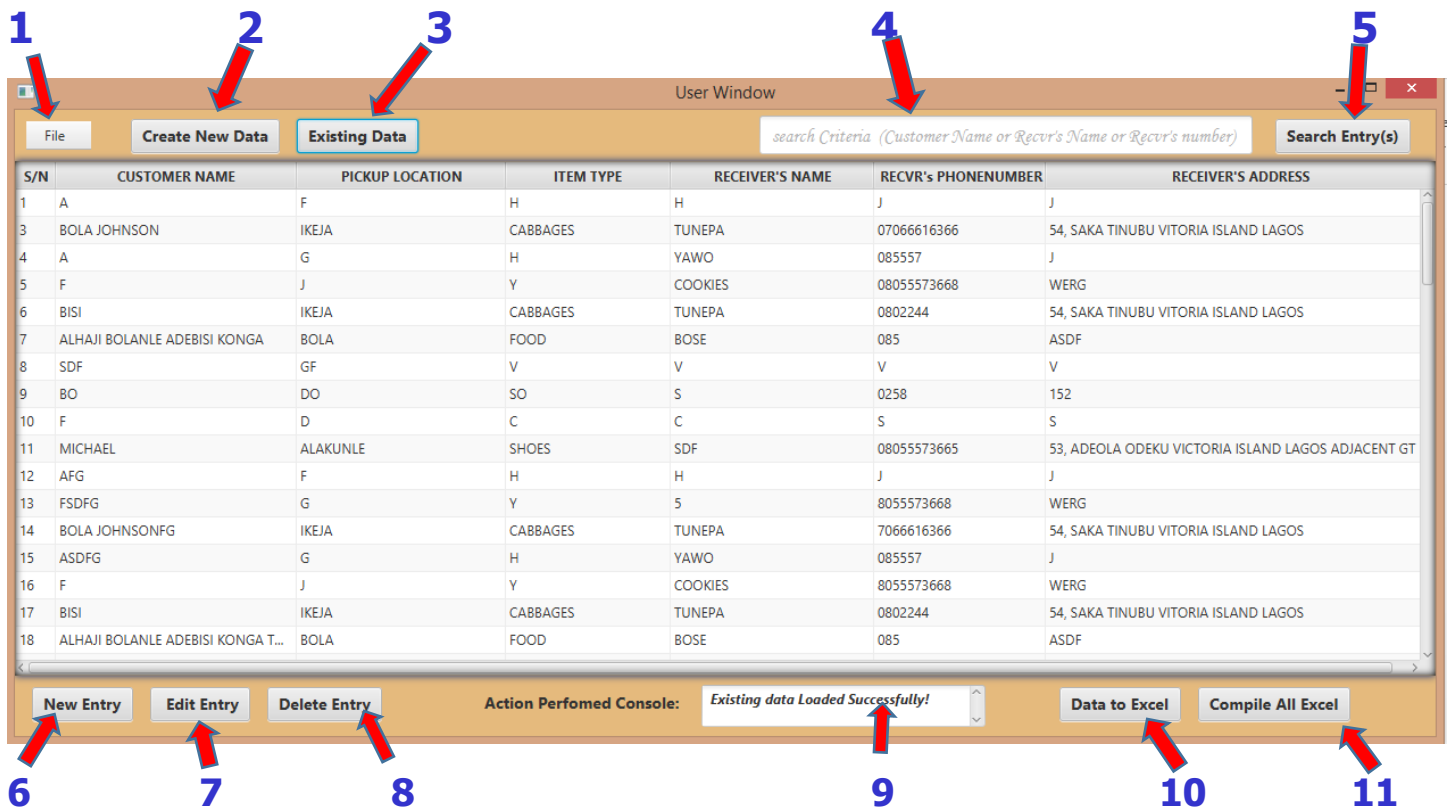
1 2 3 4 5

User Window

File Create New Data Existing Data search Criteria (Customer Name or Recvr's Name or Recvr's number) Search Entry(s)

| S/N | CUSTOMER NAME | PICKUP LOCATION | ITEM TYPE | RECEIVER'S NAME | RECVR's PHONENUMBER | RECEIVER'S ADDRESS |
|---|---|---|---|---|---|---|
| 1 | A | F | H | H | J | J |
| 3 | BOLA JOHNSON | IKEJA | CABBAGES | TUNEPA | 07066616366 | 54, SAKA TINUBU VITORIA ISLAND LAGOS |
| 4 | A | G | H | YAWO | 085557 | J |
| 5 | F | J | Y | COOKIES | 08055573668 | WERG |
| 6 | BISI | IKEJA | CABBAGES | TUNEPA | 0802244 | 54, SAKA TINUBU VITORIA ISLAND LAGOS |
| 7 | ALHAJI BOLANLE ADEBISI KONGA | BOLA | FOOD | BOSE | 085 | ASDF |
| 8 | SDF | GF | V | V | V | V |
| 9 | BO | DO | SO | S | 0258 | 152 |
| 10 | F | D | C | C | S | S |
| 11 | MICHAEL | ALAKUNLE | SHOES | SDF | 08055573665 | 53, ADEOLA ODEKU VICTORIA ISLAND LAGOS ADJACENT GT |
| 12 | AFG | F | H | H | J | J |
| 13 | FSDFG | G | Y | 5 | 8055573668 | WERG |
| 14 | BOLA JOHNSONFG | IKEJA | CABBAGES | TUNEPA | 7066616366 | 54, SAKA TINUBU VITORIA ISLAND LAGOS |
| 15 | ASDFG | G | H | YAWO | 085557 | J |
| 16 | F | J | Y | COOKIES | 8055573668 | WERG |
| 17 | BISI | IKEJA | CABBAGES | TUNEPA | 0802244 | 54, SAKA TINUBU VITORIA ISLAND LAGOS |
| 18 | ALHAJI BOLANLE ADEBISI KONGA T... | BOLA | FOOD | BOSE | 085 | ASDF |

New Entry Edit Entry Delete Entry Action Perfomed Console: Existing data Loaded Successfully! Data to Excel Compile All Excel

6 7 8 9 10 11